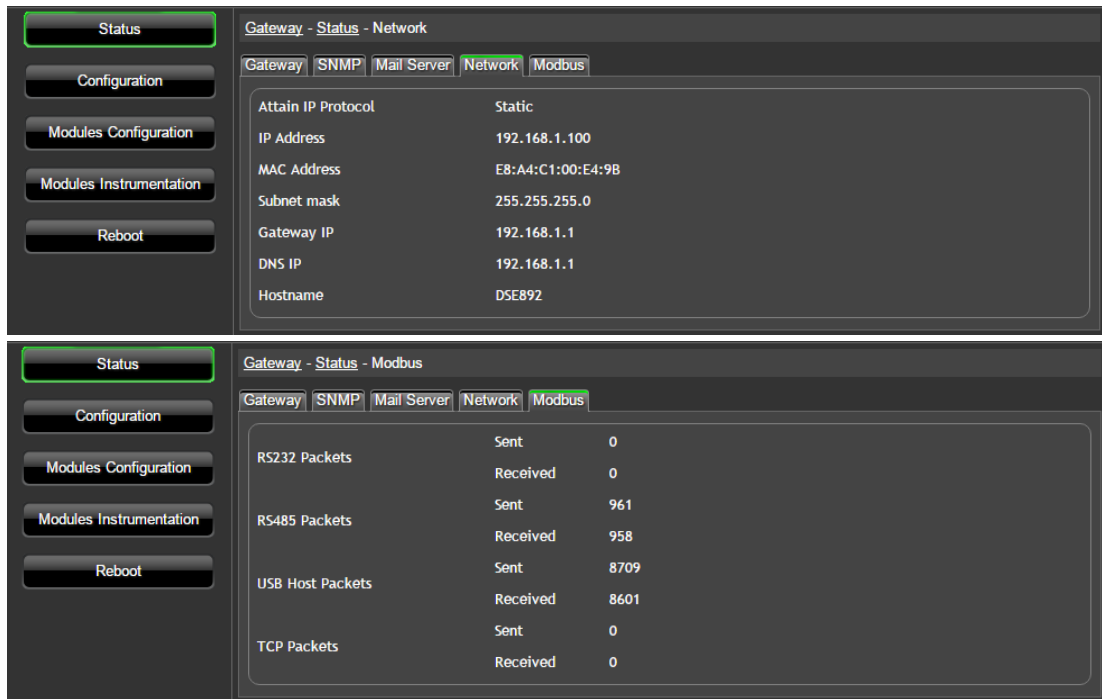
Status

Configuration

Modules Configuration

Modules Instrumentation

Reboot

Gateway - Status - Network

Gateway | SNMP | Mail Server | Network | Modbus

| | |
|---|---|
| Attain IP Protocol | Static |
| IP Address | 192.168.1.100 |
| MAC Address | E8:A4:C1:00:E4:9B |
| Subnet mask | 255.255.255.0 |
| Gateway IP | 192.168.1.1 |
| DNS IP | 192.168.1.1 |
| Hostname | DSE892 |

Status

Configuration

Modules Configuration

Modules Instrumentation

Reboot

Gateway - Status - Modbus

Gateway | SNMP | Mail Server | Network | Modbus

| | | |
|---|---|---|
| RS232 Packets | Sent | 0 |
| | Received | 0 |
| RS485 Packets | Sent | 961 |
| | Received | 958 |
| USB Host Packets | Sent | 8709 |
| | Received | 8601 |
| TCP Packets | Sent | 0 |
| | Received | 0 |